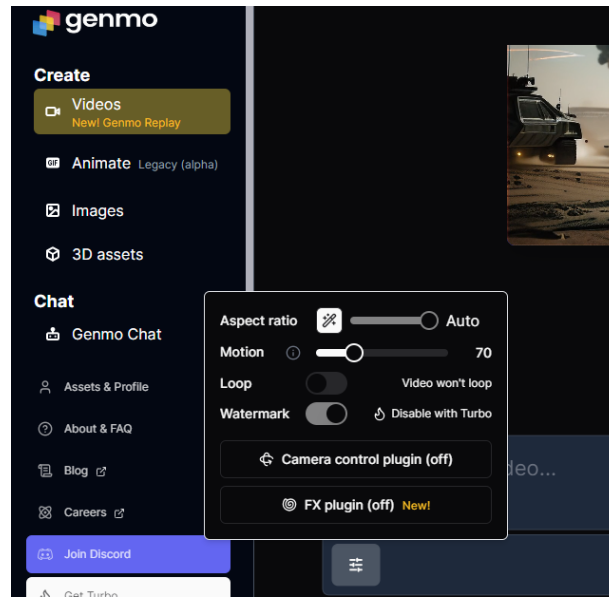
genmo

Create

Videos
New! Genmo Replay

Animate Legacy (alpha)

Images

3D assets

Chat

Genmo Chat

Assets & Profile

About & FAQ

Blog

Careers

Join Discord

Get Turbo

Aspect ratio Auto

Motion 70

Loop Video won't loop

Watermark Disable with Turbo

Camera control plugin (off)

FX plugin (off) New!

deo...